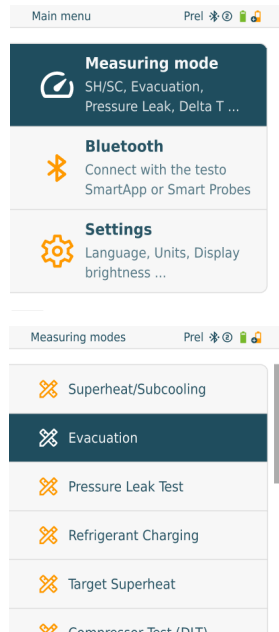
Main menu
Prel

Measuring mode
SH/SC, Evacuation, Pressure Leak, Delta T ...

Bluetooth
Connect with the testo SmartApp or Smart Probes

Settings
Language, Units, Display brightness ...

Measuring modes
Prel

Superheat/Subcooling

Evacuation

Pressure Leak Test

Refrigerant Charging

Target Superheat

Compressor Test (DLT)